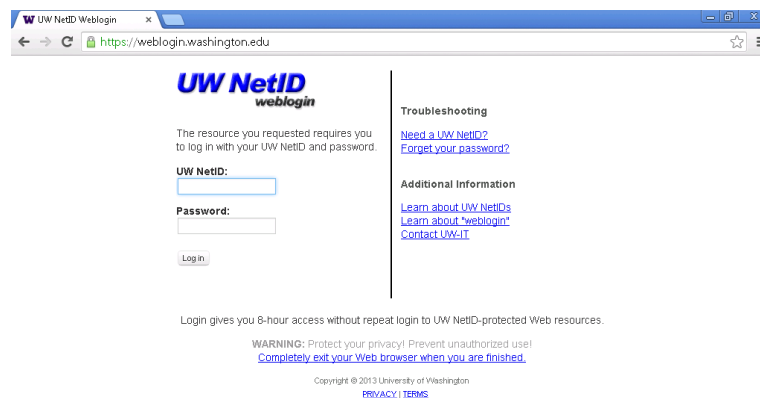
UW NetID Weblogin

https://weblogin.washington.edu

UW NetID
weblogin

The resource you requested requires you to log in with your UW NetID and password.

UW NetID:

Password:

Log in

Troubleshooting

Need a UW NetID?
Forget your password?

Additional Information

Learn about UW NetIDs
Learn about "weblogin"
Contact UW-IT

Login gives you 8-hour access without repeat login to UW NetID-protected Web resources.

WARNING: Protect your privacy! Prevent unauthorized use!
Completely exit your Web browser when you are finished.

Copyright © 2013 University of Washington
PRIVACY | TERMS